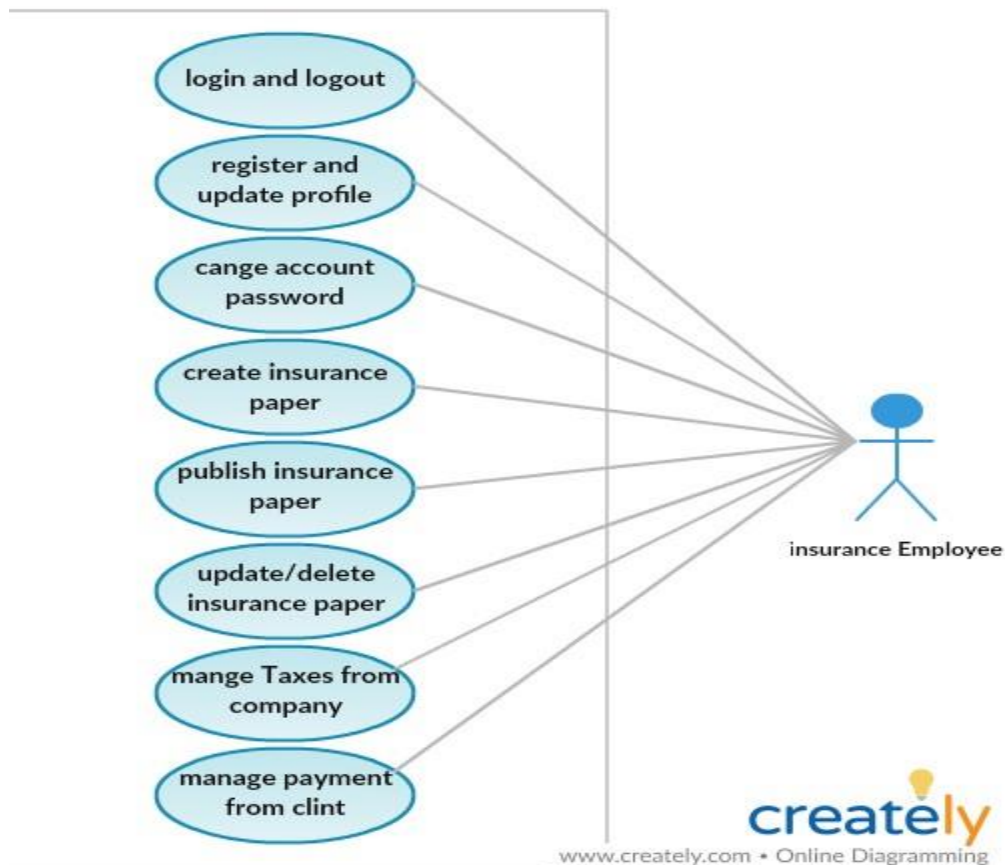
login and logout

register and update profile

cange account password

create insurance paper

publish insurance paper

update/delete insurance paper

mange Taxes from company

manage payment from clint

insurance Employee

creately

www.creately.com • Online Diagramming